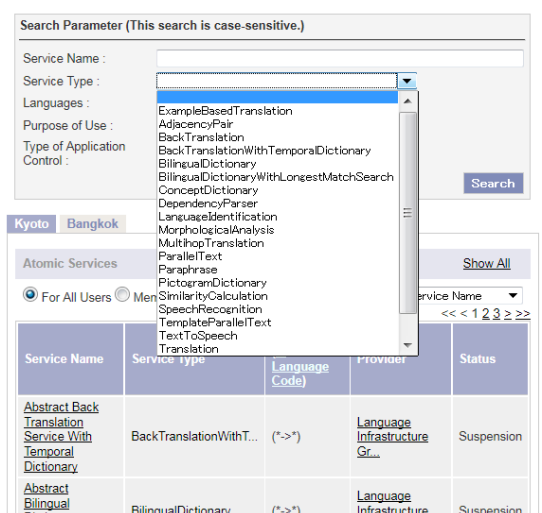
Search Parameter (This search is case-sensitive.)

Service Name :

Service Type :

Languages :

Purpose of Use :

Type of Application Control :

ExampleBasedTranslation
AdjacencyPair
BackTranslation
BackTranslationWithTemporalDictionary
BilingualDictionary
BilingualDictionaryWithLongestMatchSearch
ConceptDictionary
DependencyParser
LanguageIdentification
MorphologicalAnalysis
MultihopTranslation
ParallelText
Paraphrase
PictogramDictionary
SimilarityCalculation
SpeechRecognition
TemplateParallelText
TextToSpeech
Translation

Search

Kyoto Bangkok

Atomic Services

Show All

For All Users Mem

ervice Name

<< < 1 2 3 > >>

| Service Name | Service Type | Language Code) | Provider | Status |
|---|---|---|---|---|
| Abstract Back Translation Service With Temporal Dictionary | BackTranslationWithT... | (*->*) | Language Infrastructure Gr... | Suspension |
| Abstract Bilingual | BilingualDictionary | (*->*) | Language Infrastructure | Suspension |